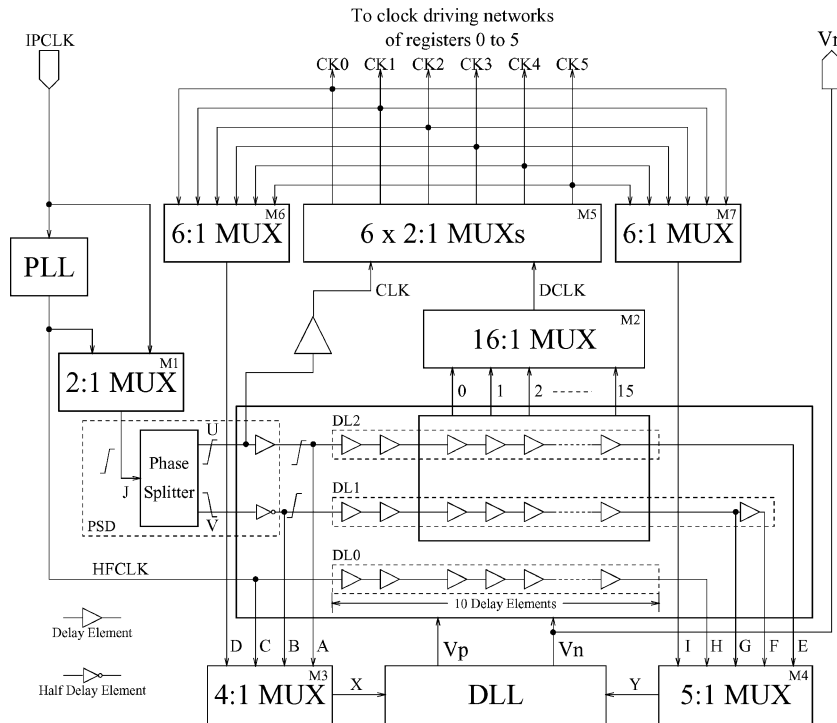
To clock driving networks of registers 0 to 5

IPCLK

Vn

CK0 CK1 CK2 CK3 CK4 CK5

6:1 MUX M6

6 x 2:1 MUXs M5

6:1 MUX M7

PLL

CLK

DCLK

16:1 MUX M2

2:1 MUX M1

0 1 2 ----- 15

U

DL2

Phase Splitter

J

V

DL1

PSD

HFCLK

DL0

10 Delay Elements

Delay Element

Half Delay Element

D C B A

Vp Vn

I H G F E

4:1 MUX M3

X

DLL

Y

5:1 MUX M4